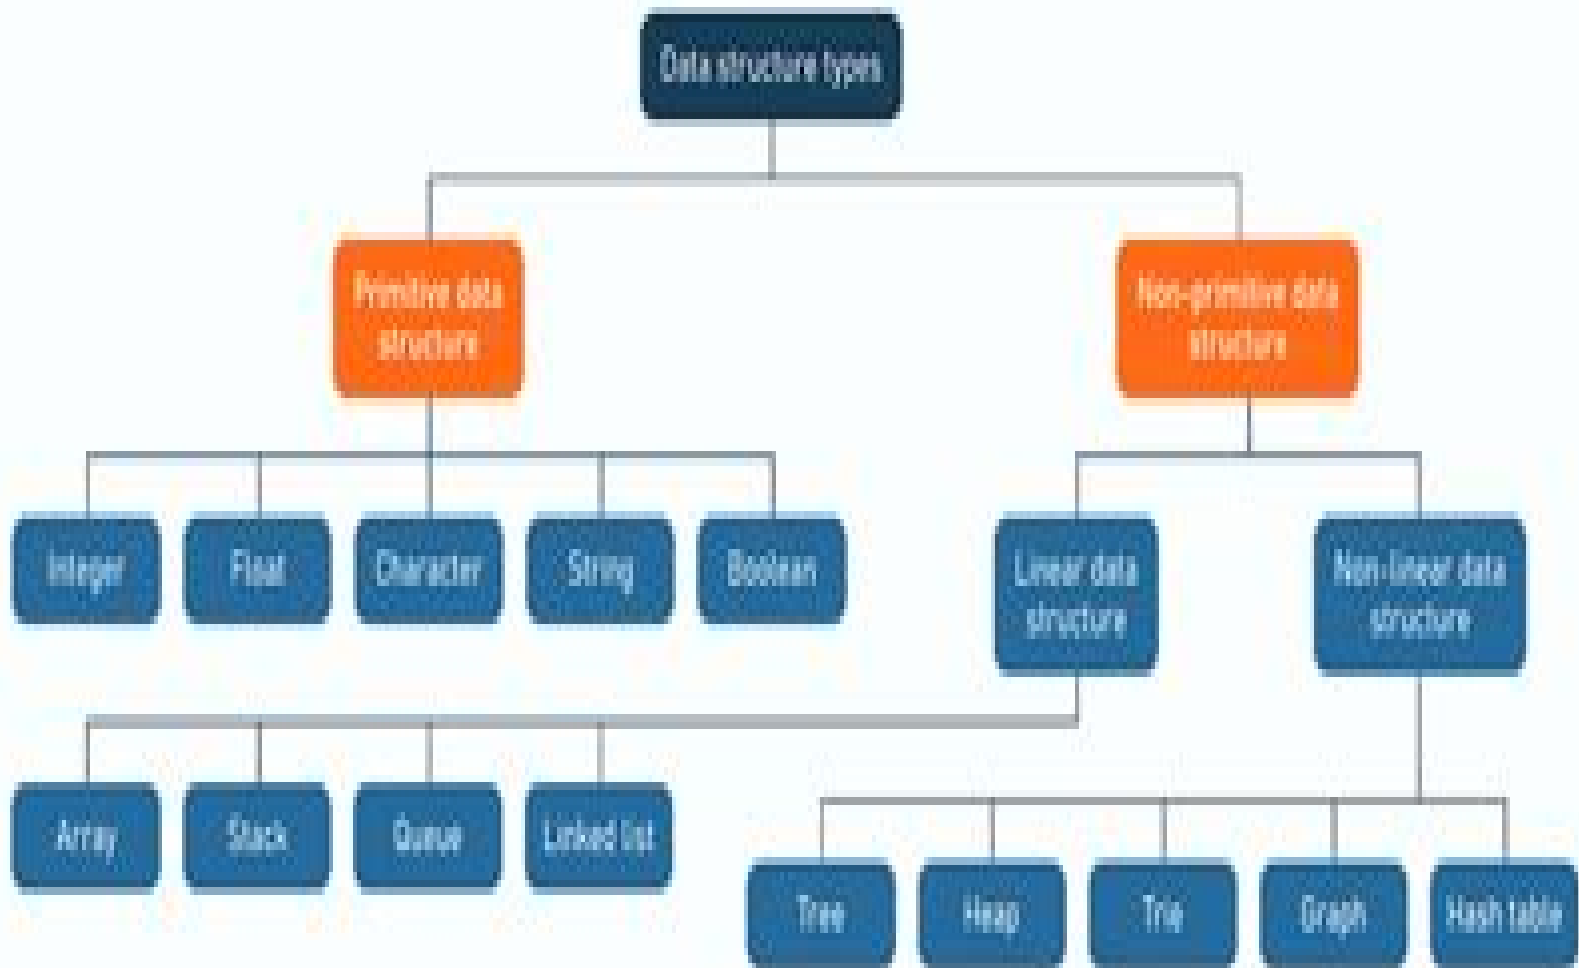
Data structure types

Primitive data structure

Non-primitive data structure

Integer

Float

Character

String

Boolean

Linear data structure

Non-linear data structure

Array

Stack

Queue

Linked list

Tree

Heap

Trie

Graph

Hash table